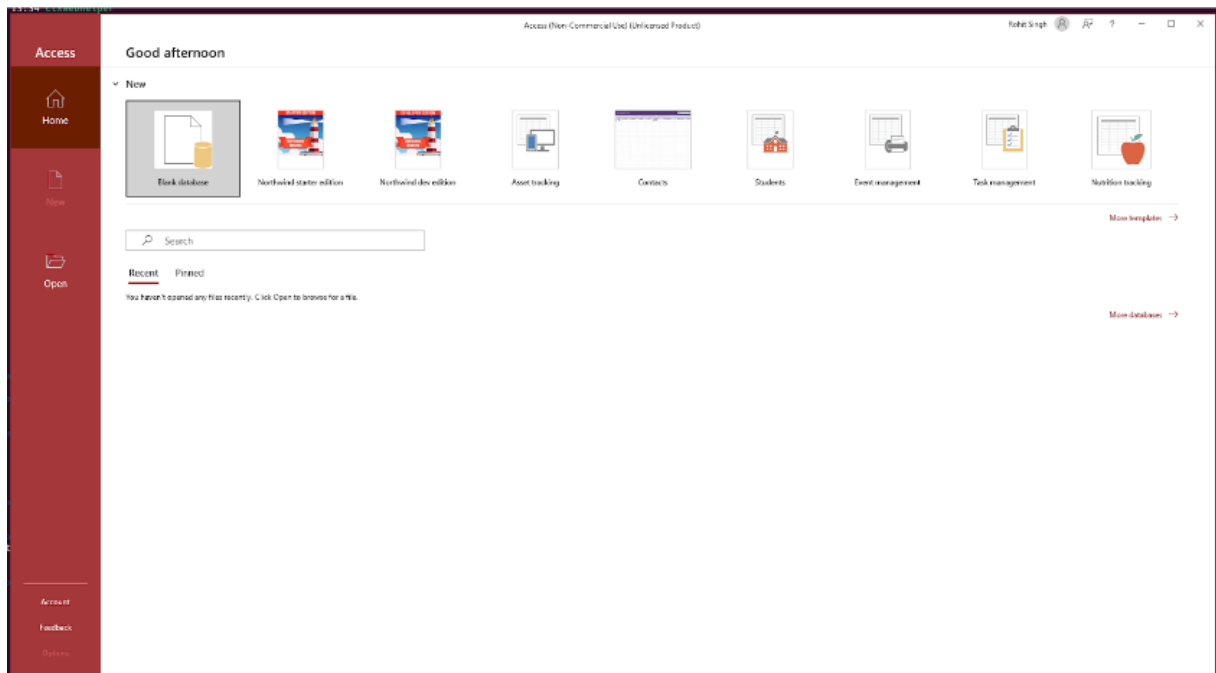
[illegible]

Access

Home

New

Open

Account

Feedback

Options

Access (Non-Commercial Use) (Unlicensed Product)

Rohit Singh

?

Good afternoon

New

Blank database

Northwind starter edition

Northwind dev edition

Asset tracking

Contacts

Students

Event management

Task management

Nutrition tracking

More templates →

Search

Recent

Pinned

You haven't opened any files recently. Click Open to browse for a file.

More databases →